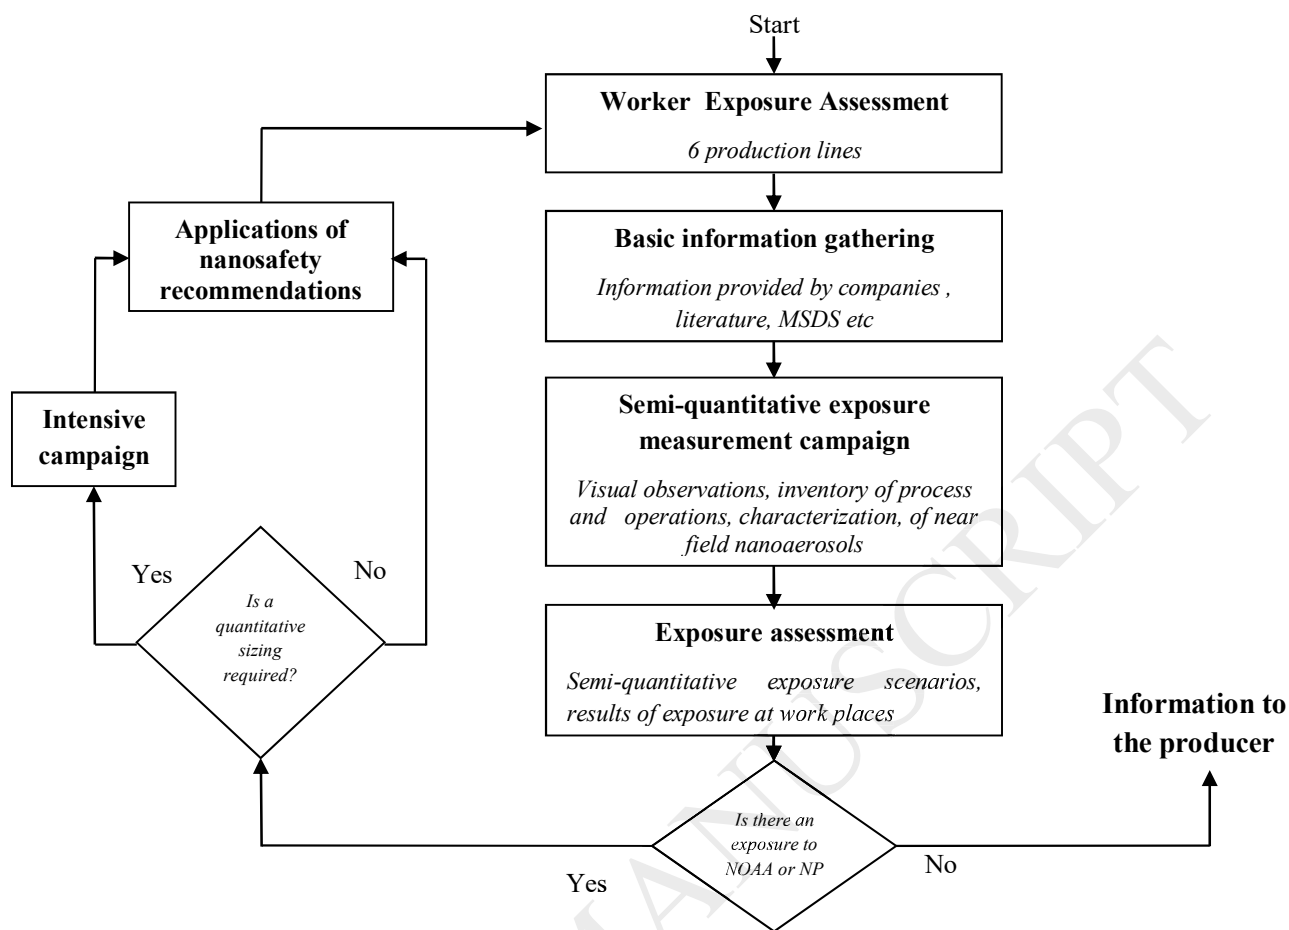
Start

**Worker Exposure Assessment**

*6 production lines*

**Basic information gathering**

*Information provided by companies , literature, MSDS etc*

**Semi-quantitative exposure measurement campaign**

*Visual observations, inventory of process and operations, characterization, of near field nanoaerosols*

**Exposure assessment**

*Semi-quantitative exposure scenarios, results of exposure at work places*

*Is there an exposure to NOAA or NP*

Yes

No

**Information to the producer**

*Is a quantitative sizing required?*

Yes

No

**Intensive campaign**

**Applications of nanosafety recommendations**

ACCEPTED MANUSCRIPT